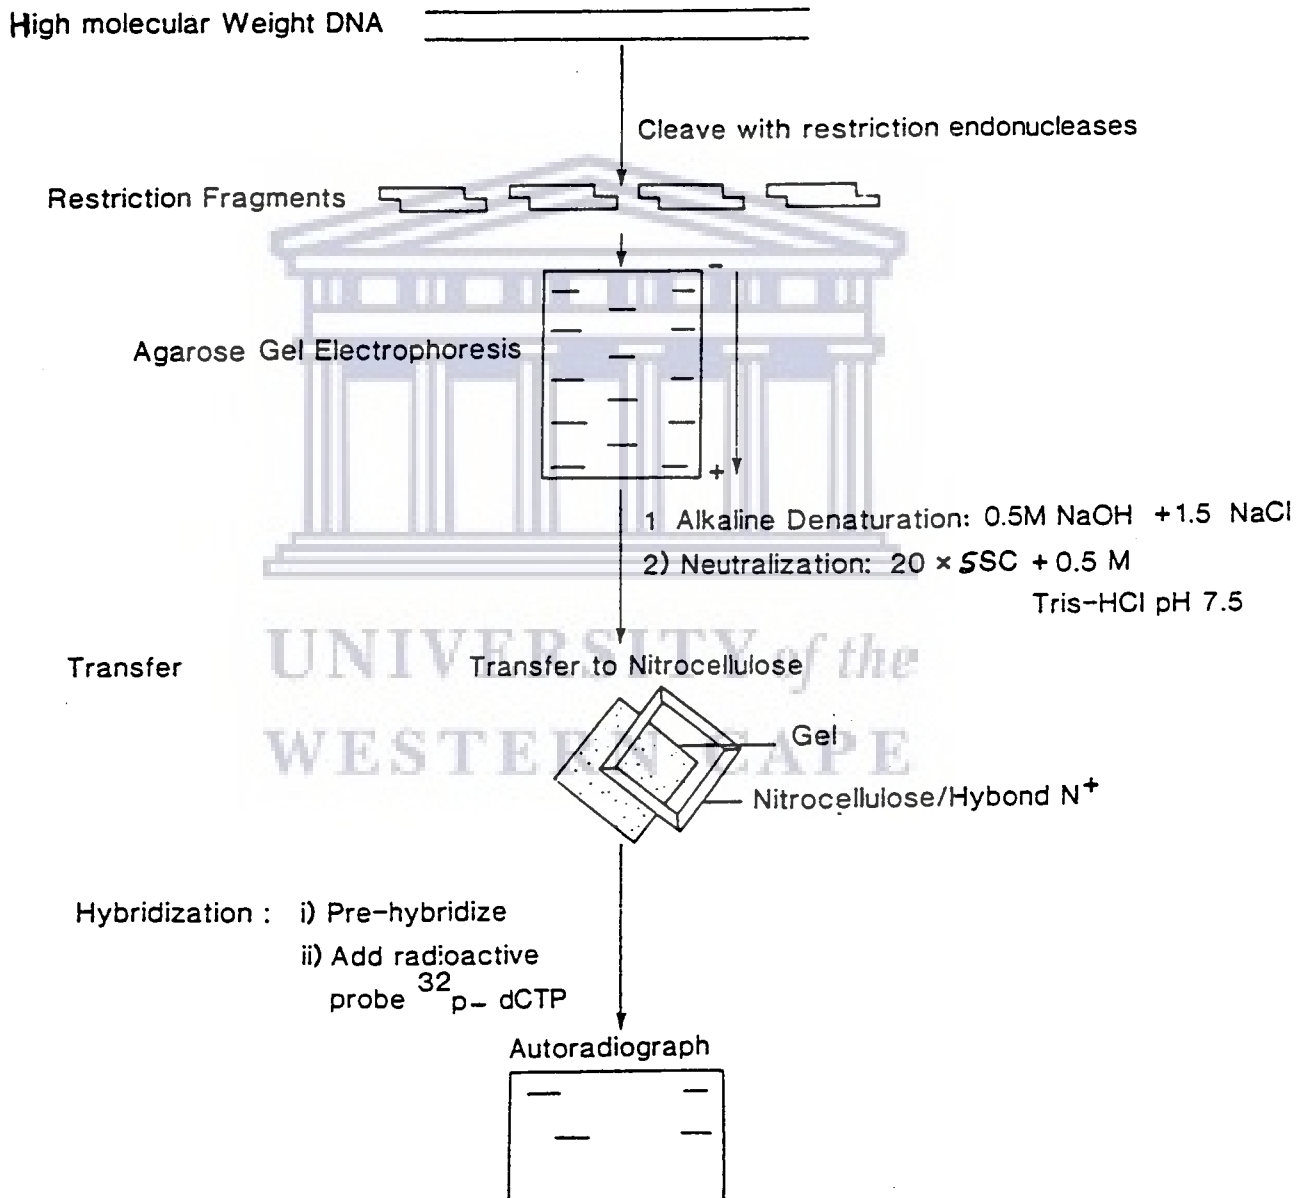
High molecular Weight DNA

Cleave with restriction endonucleases

Restriction Fragments

Agarose Gel Electrophoresis

-

+

1 Alkaline Denaturation: 0.5M NaOH +1.5 NaCl

2) Neutralization: 20 × SSC + 0.5 M Tris-HCl pH 7.5

UNIVERSITY of the

Transfer

Transfer to Nitrocellulose

Gel

WESTERN CAPE

Nitrocellulose/Hybond $N^+$

Hybridization : i) Pre-hybridize

ii) Add radioactive probe $^{32}p-$ dCTP

Autoradiograph